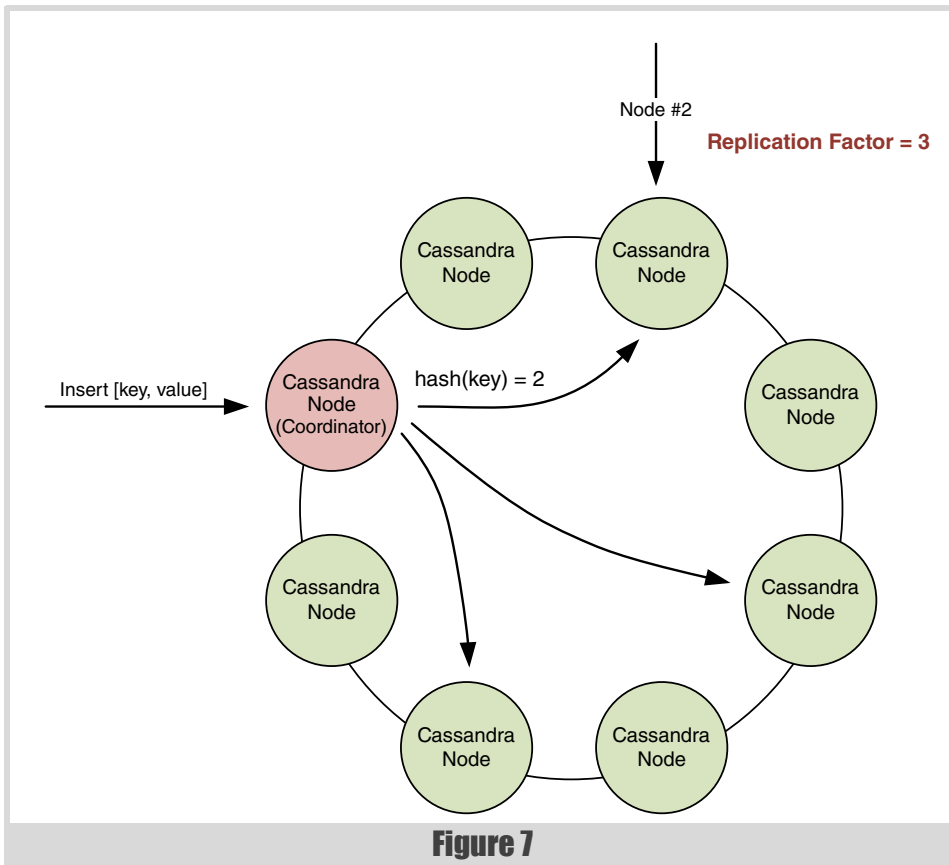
Node #2

Replication Factor = 3

Cassandra Node

Cassandra Node

Insert [key, value]

Cassandra Node (Coordinator)

hash(key) = 2

Cassandra Node

Cassandra Node

Cassandra Node

Cassandra Node

Cassandra Node

Figure 7